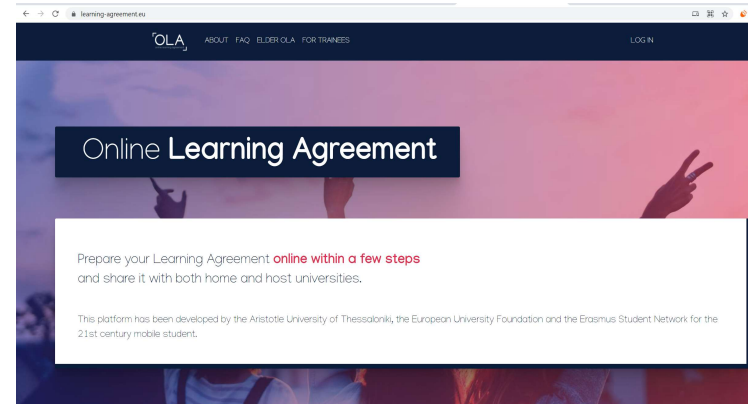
learning-agreement.eu

OLA ABOUT FAQ ELDER OLA FOR TRAINEES LOG IN

Online Learning Agreement

Prepare your Learning Agreement online within a few steps and share it with both home and host universities.

This platform has been developed by the Aristotle University of Thessaloniki, the European University Foundation and the Erasmus Student Network for the 21st century mobile student.